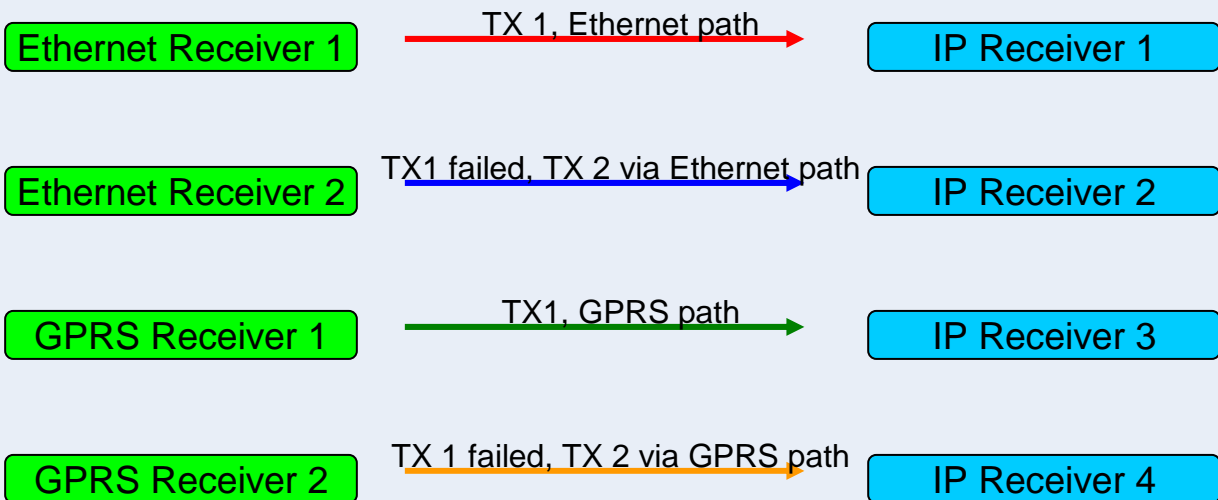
Ethernet Receiver 1
TX 1, Ethernet path
IP Receiver 1

Ethernet Receiver 2
TX1 failed, TX 2 via Ethernet path
IP Receiver 2

GPRS Receiver 1
TX1, GPRS path
IP Receiver 3

GPRS Receiver 2
TX 1 failed, TX 2 via GPRS path
IP Receiver 4